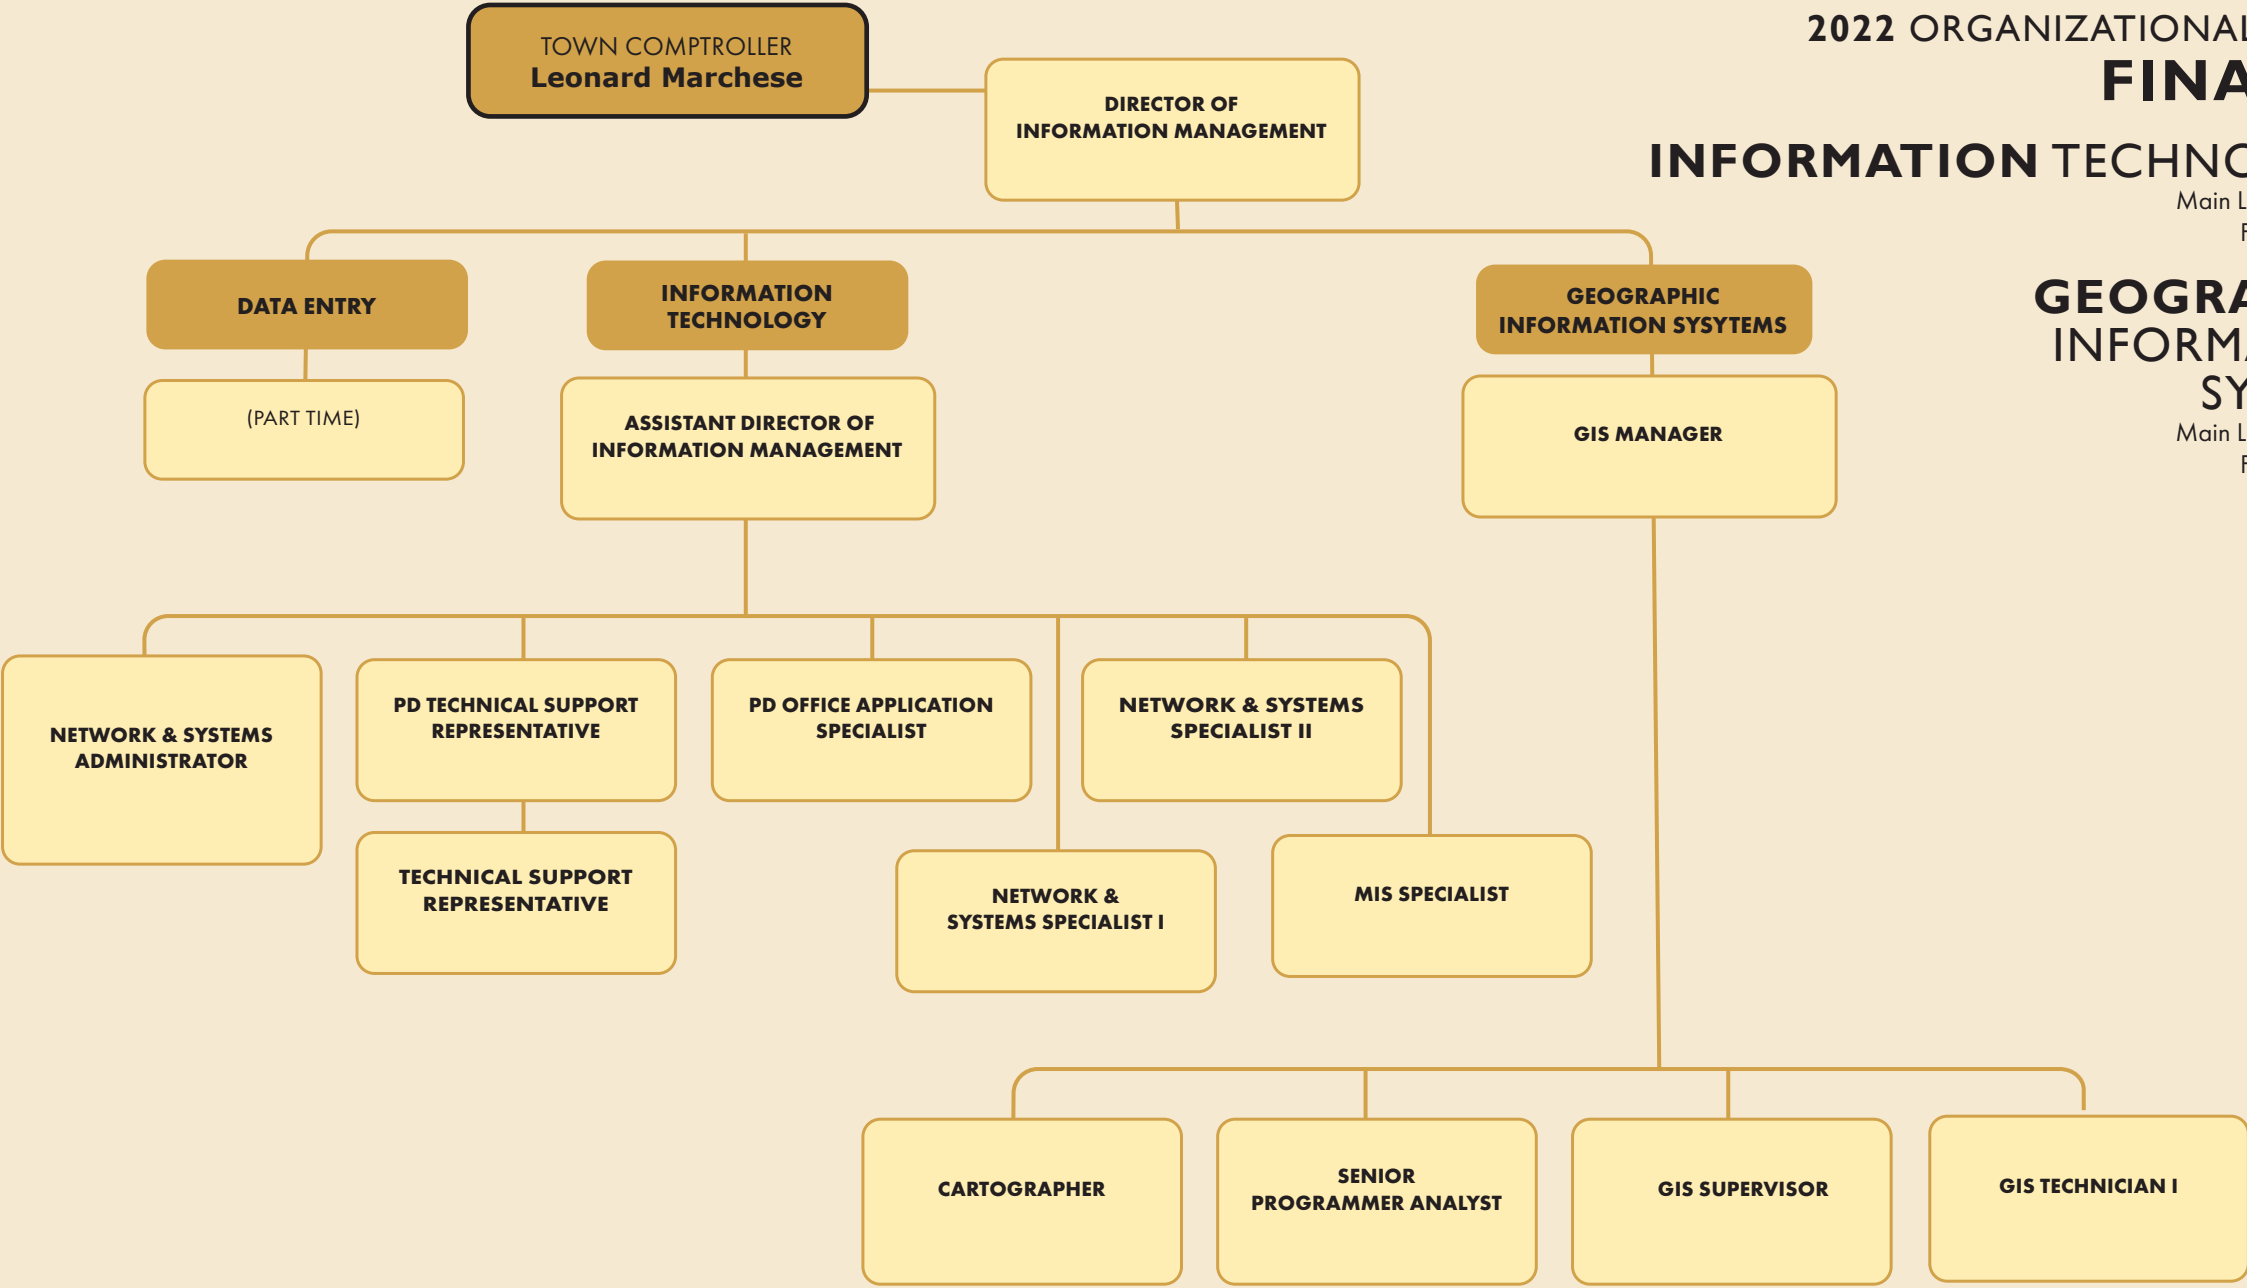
2022 ORGANIZATIONAL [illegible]
FINA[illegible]

INFORMATION TECHNO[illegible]
Main L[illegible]
F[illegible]

GEOGRA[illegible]
INFORMA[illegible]
SY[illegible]
Main L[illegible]
F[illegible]

TOWN COMPTROLLER
Leonard Marchese

DIRECTOR OF INFORMATION MANAGEMENT

DATA ENTRY

(PART TIME)

INFORMATION TECHNOLOGY

ASSISTANT DIRECTOR OF INFORMATION MANAGEMENT

GEOGRAPHIC INFORMATION SYSYTEMS

GIS MANAGER

NETWORK & SYSTEMS ADMINISTRATOR

PD TECHNICAL SUPPORT REPRESENTATIVE

TECHNICAL SUPPORT REPRESENTATIVE

PD OFFICE APPLICATION SPECIALIST

NETWORK & SYSTEMS SPECIALIST II

NETWORK & SYSTEMS SPECIALIST I

MIS SPECIALIST

CARTOGRAPHER

SENIOR PROGRAMMER ANALYST

GIS SUPERVISOR

GIS TECHNICIAN I